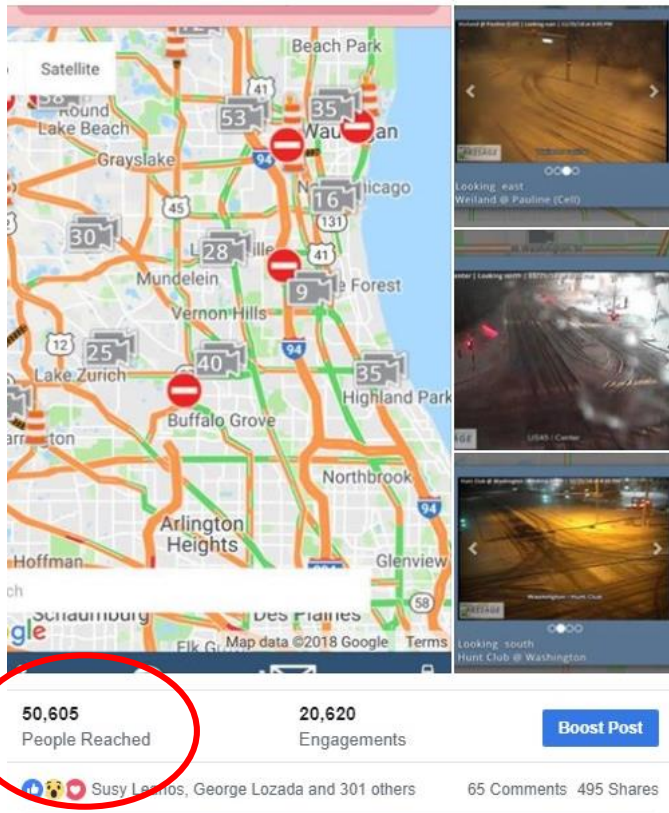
Satellite

Beach Park

Round Lake Beach

53

35

Waukegan

Grayslake

94

North Chicago

16

45

131

30

28

Libertyville

41

Mundelein

9

Lake Forest

Vernon Hills

12

25

40

94

Lake Zurich

35

Highland Park

Barrington

Buffalo Grove

Northbrook

94

Arlington Heights

Hoffman

Glenview

Schaumburg

Des Plaines

58

Google

Elk Grove

Map data ©2018 Google

Terms

Looking east
Weiland @ Pauline (Cell)

US45 | Center

Washington - Hunt Club

Looking south
Hunt Club @ Washington

50,605
People Reached

20,620
Engagements

Boost Post

Susy Lemos, George Lozada and 301 others

65 Comments 495 Shares